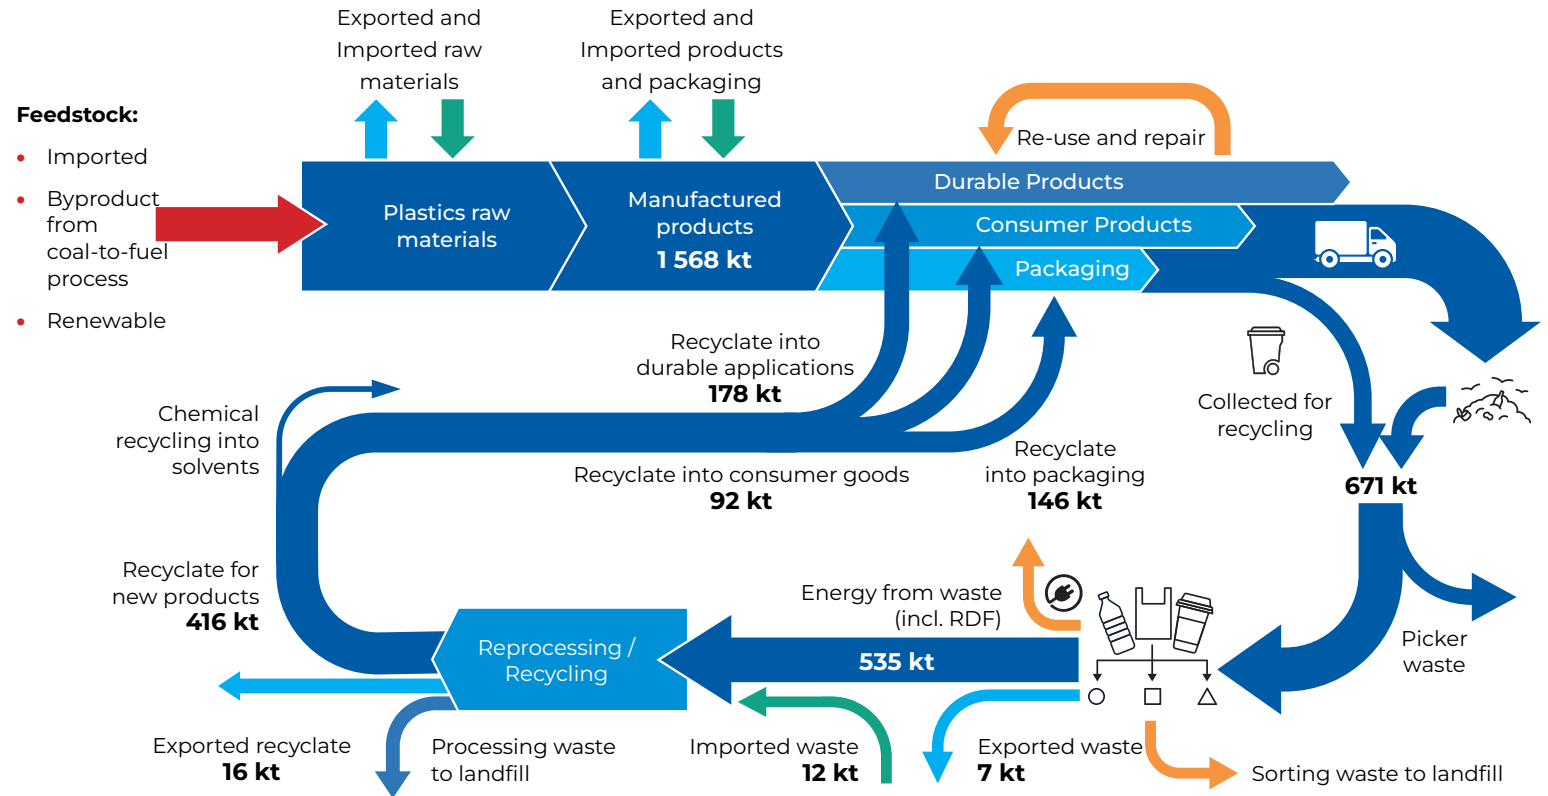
Exported and Imported raw materials

Exported and Imported products and packaging

Feedstock:
• Imported
• Byproduct from coal-to-fuel process
• Renewable

Plastics raw materials

Manufactured products
1 568 kt

Re-use and repair

Durable Products

Consumer Products

Packaging

Recyclate into durable applications
178 kt

Collected for recycling

Chemical recycling into solvents

Recyclate into consumer goods
92 kt

Recyclate into packaging
146 kt

671 kt

Recyclate for new products
416 kt

Energy from waste (incl. RDF)

Reprocessing / Recycling

535 kt

Picker waste

Exported recyclate
16 kt

Processing waste to landfill

Imported waste
12 kt

Exported waste
7 kt

Sorting waste to landfill